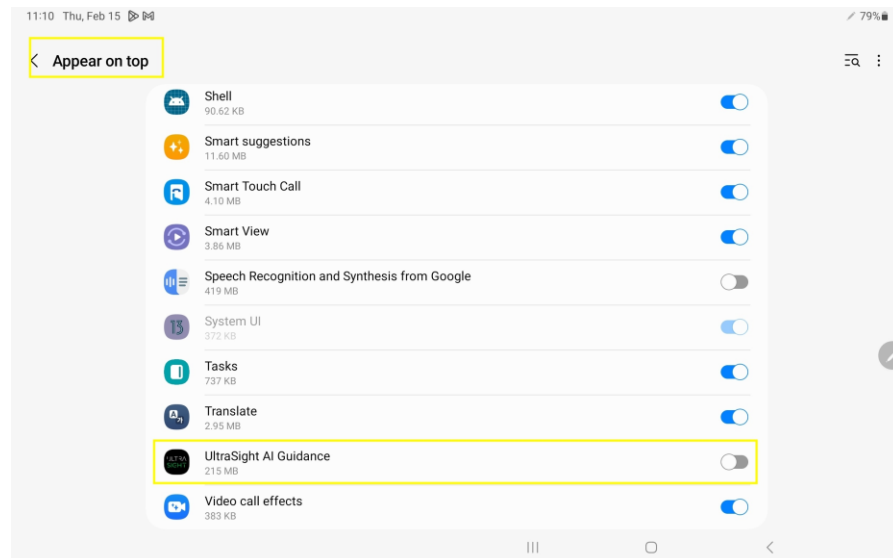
11:10 Thu, Feb 15

79%

Appear on top

Shell
90.62 KB

Smart suggestions
11.60 MB

Smart Touch Call
4.10 MB

Smart View
3.86 MB

Speech Recognition and Synthesis from Google
419 MB

System UI
372 KB

Tasks
737 KB

Translate
2.95 MB

UltraSight AI Guidance
215 MB

Video call effects
383 KB